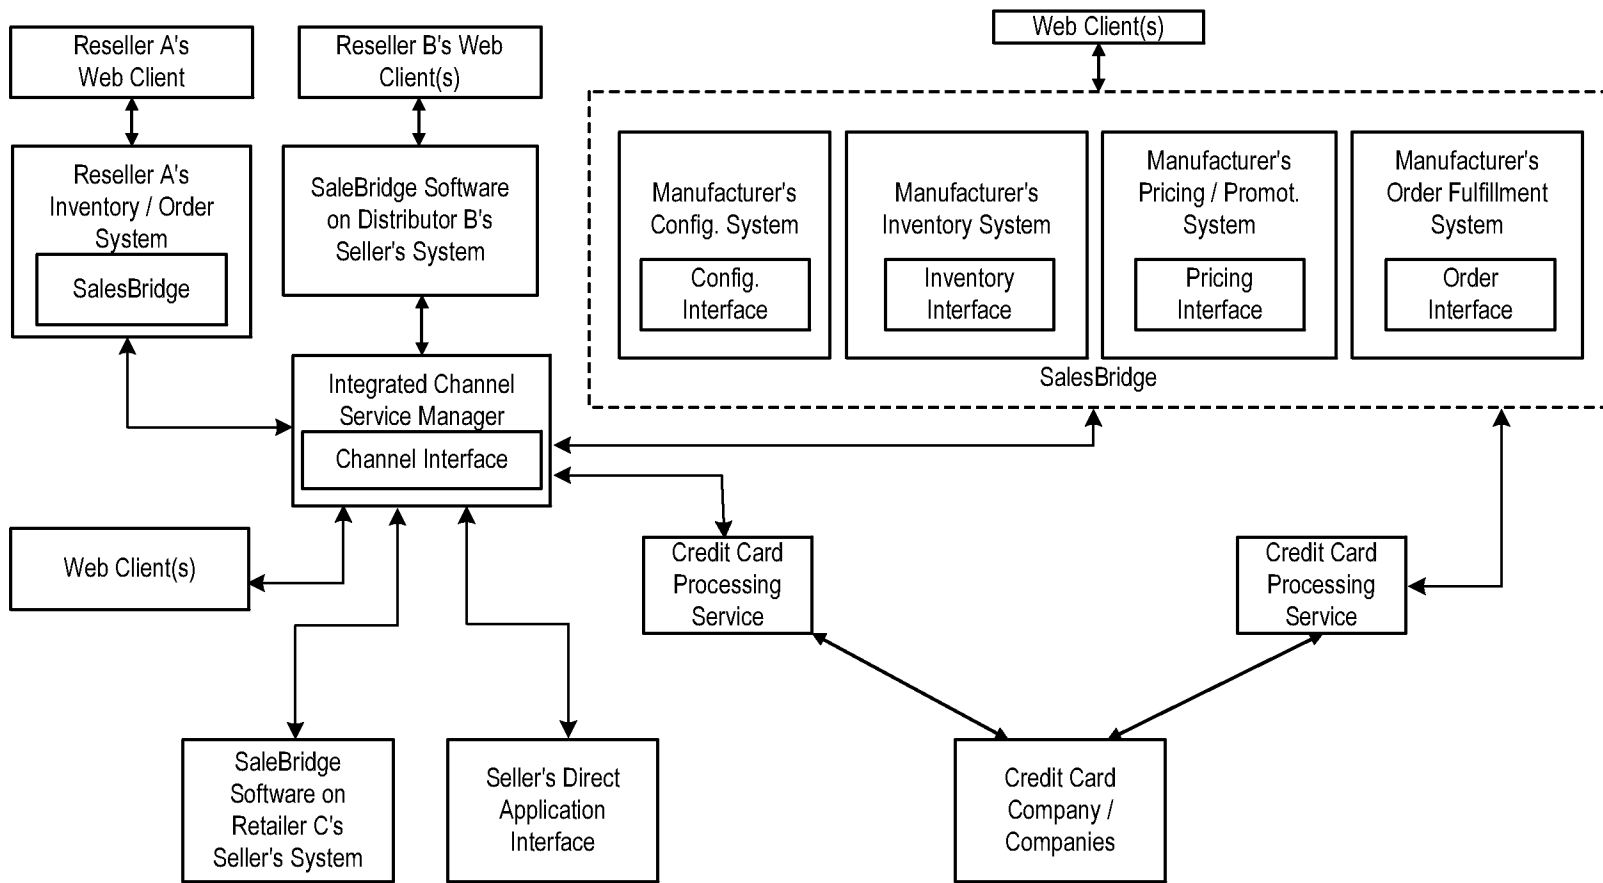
Reseller A's Web Client

Reseller B's Web Client(s)

Web Client(s)

Reseller A's Inventory / Order System

SalesBridge

SaleBridge Software on Distributor B's Seller's System

Manufacturer's Config. System

Config. Interface

Manufacturer's Inventory System

Inventory Interface

Manufacturer's Pricing / Promot. System

Pricing Interface

Manufacturer's Order Fulfillment System

Order Interface

SalesBridge

Integrated Channel Service Manager

Channel Interface

Web Client(s)

Credit Card Processing Service

Credit Card Processing Service

SaleBridge Software on Retailer C's Seller's System

Seller's Direct Application Interface

Credit Card Company / Companies